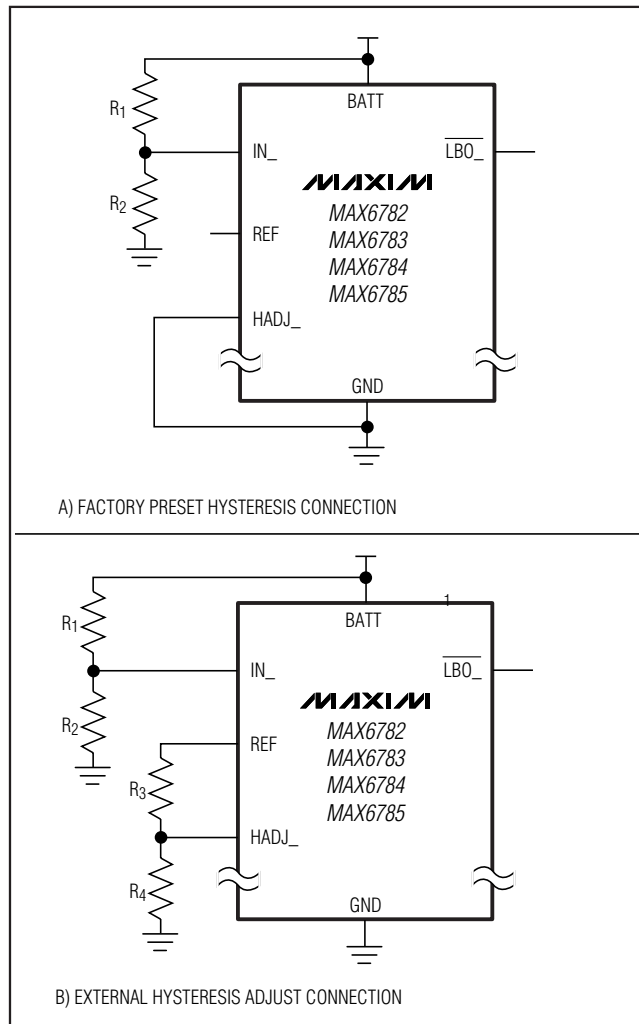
BATT
$R_1$
IN_
$\overline{LBO\_}$
MAXIM
$R_2$
MAX6782
REF
MAX6783
MAX6784
MAX6785
HADJ_
GND

A) FACTORY PRESET HYSTERESIS CONNECTION

1
BATT
$R_1$
IN_
$\overline{LBO\_}$
MAXIM
$R_2$
MAX6782
REF
MAX6783
$R_3$
MAX6784
MAX6785
HADJ_
$R_4$
GND

B) EXTERNAL HYSTERESIS ADJUST CONNECTION